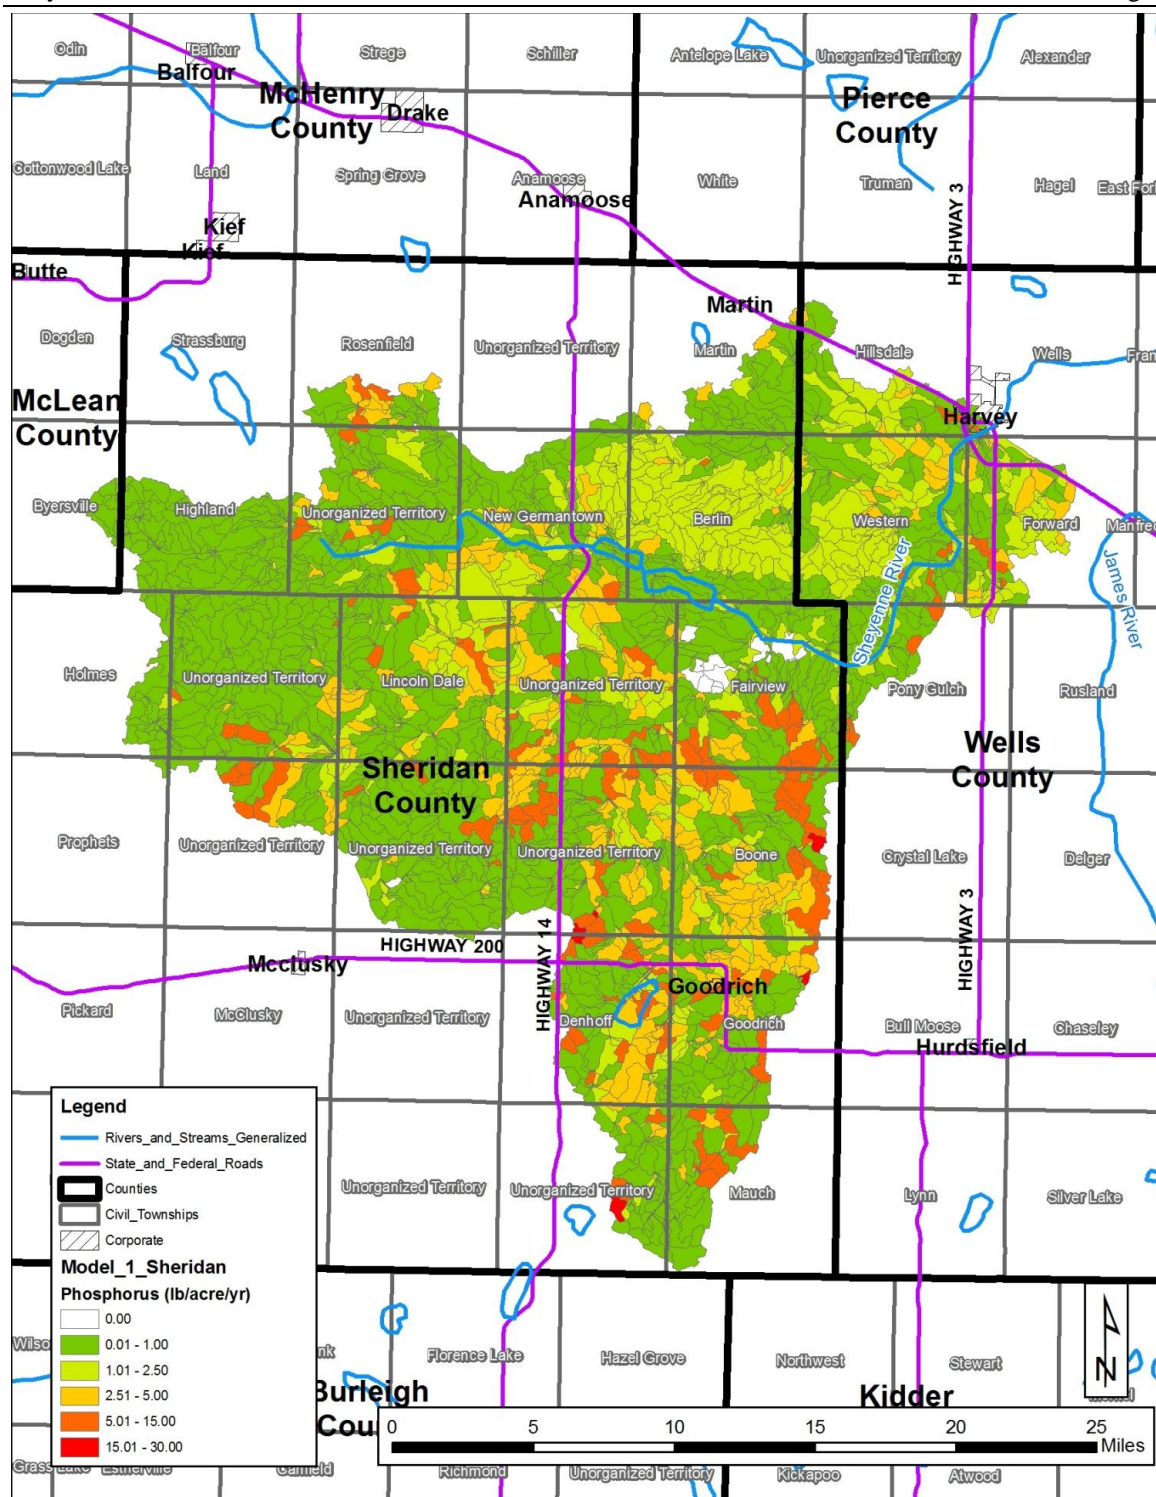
Odin
Balfour
Balfour
Strege
Schiller
Antelope Lake
Unorganized Territory
Alexander
McHenry County
Drake
Pierce County
Cottonwood Lake
Land
Spring Grove
Anamoose
Anamoose
White
Truman
Hagel
East Fork
Kief
Kief
HIGHWAY 3
Butte
Martin
Dogden
Strassburg
Rosenfield
Unorganized Territory
Martin
Hillsdale
Wells
Fram
McLean County
Harvey
Byersville
Highland
Unorganized Territory
New Germantown
Berlin
Western
Forward
Manfred
Sheyenne River
James River
Holmes
Unorganized Territory
Lincoln Dale
Unorganized Territory
Fairview
Pony Gulch
Rusland
Wells County
Sheridan County
Prophets
Unorganized Territory
Unorganized Territory
Unorganized Territory
Boone
Crystal Lake
Delger
HIGHWAY 200
HIGHWAY 14
HIGHWAY 3
Mcclusky
Goodrich
Pickard
McClusky
Unorganized Territory
Denhoff
Goodrich
Bull Moose
Chaseley
Hurdsfield
Legend
Rivers_and_Streams_Generalized
State_and_Federal_Roads
Counties
Civil_Townships
Corporate
Model_1_Sheridan
Phosphorus (lb/acre/yr)
0.00
0.01 - 1.00
1.01 - 2.50
2.51 - 5.00
5.01 - 15.00
15.01 - 30.00
Unorganized Territory
Unorganized Territory
Mauch
Lynn
Silver Lake
Wilso
nk
Florence Lake
Hazel Grove
Northwest
Stewart
Burleigh Cou
Kidder
N
0 5 10 15 20 25 Miles
Grass Lake
Estherville
Canfield
Richmond
Unorganized Territory
Kickapoo
Atwood